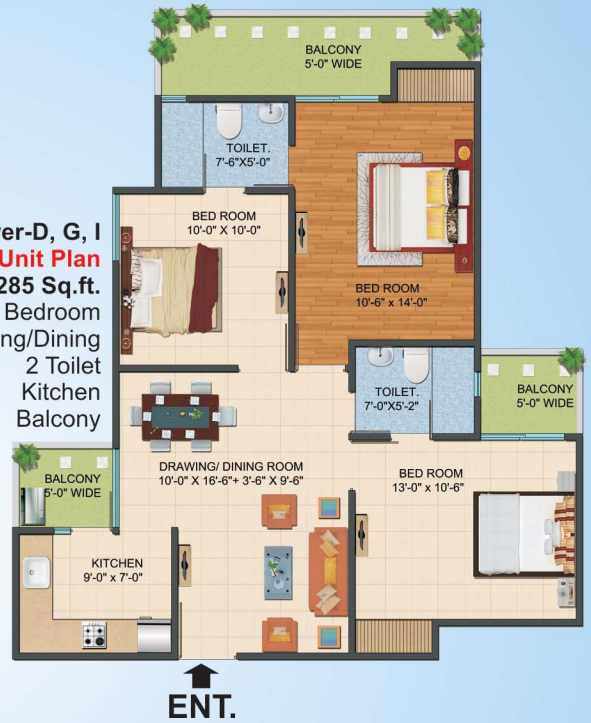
ver-D, G, I
Unit Plan
285 Sq.ft.
Bedroom
ng/Dining
2 Toilet
Kitchen
Balcony

BALCONY
5'-0" WIDE

TOILET.
7'-6"X5'-0"

BED ROOM
10'-0" X 10'-0"

BED ROOM
10'-6" x 14'-0"

TOILET.
7'-0"X5'-2"

BALCONY
5'-0" WIDE

DRAWING/ DINING ROOM
10'-0" X 16'-6"+ 3'-6" X 9'-6"

BED ROOM
13'-0" x 10'-6"

BALCONY
5'-0" WIDE

KITCHEN
9'-0" x 7'-0"

ENT.